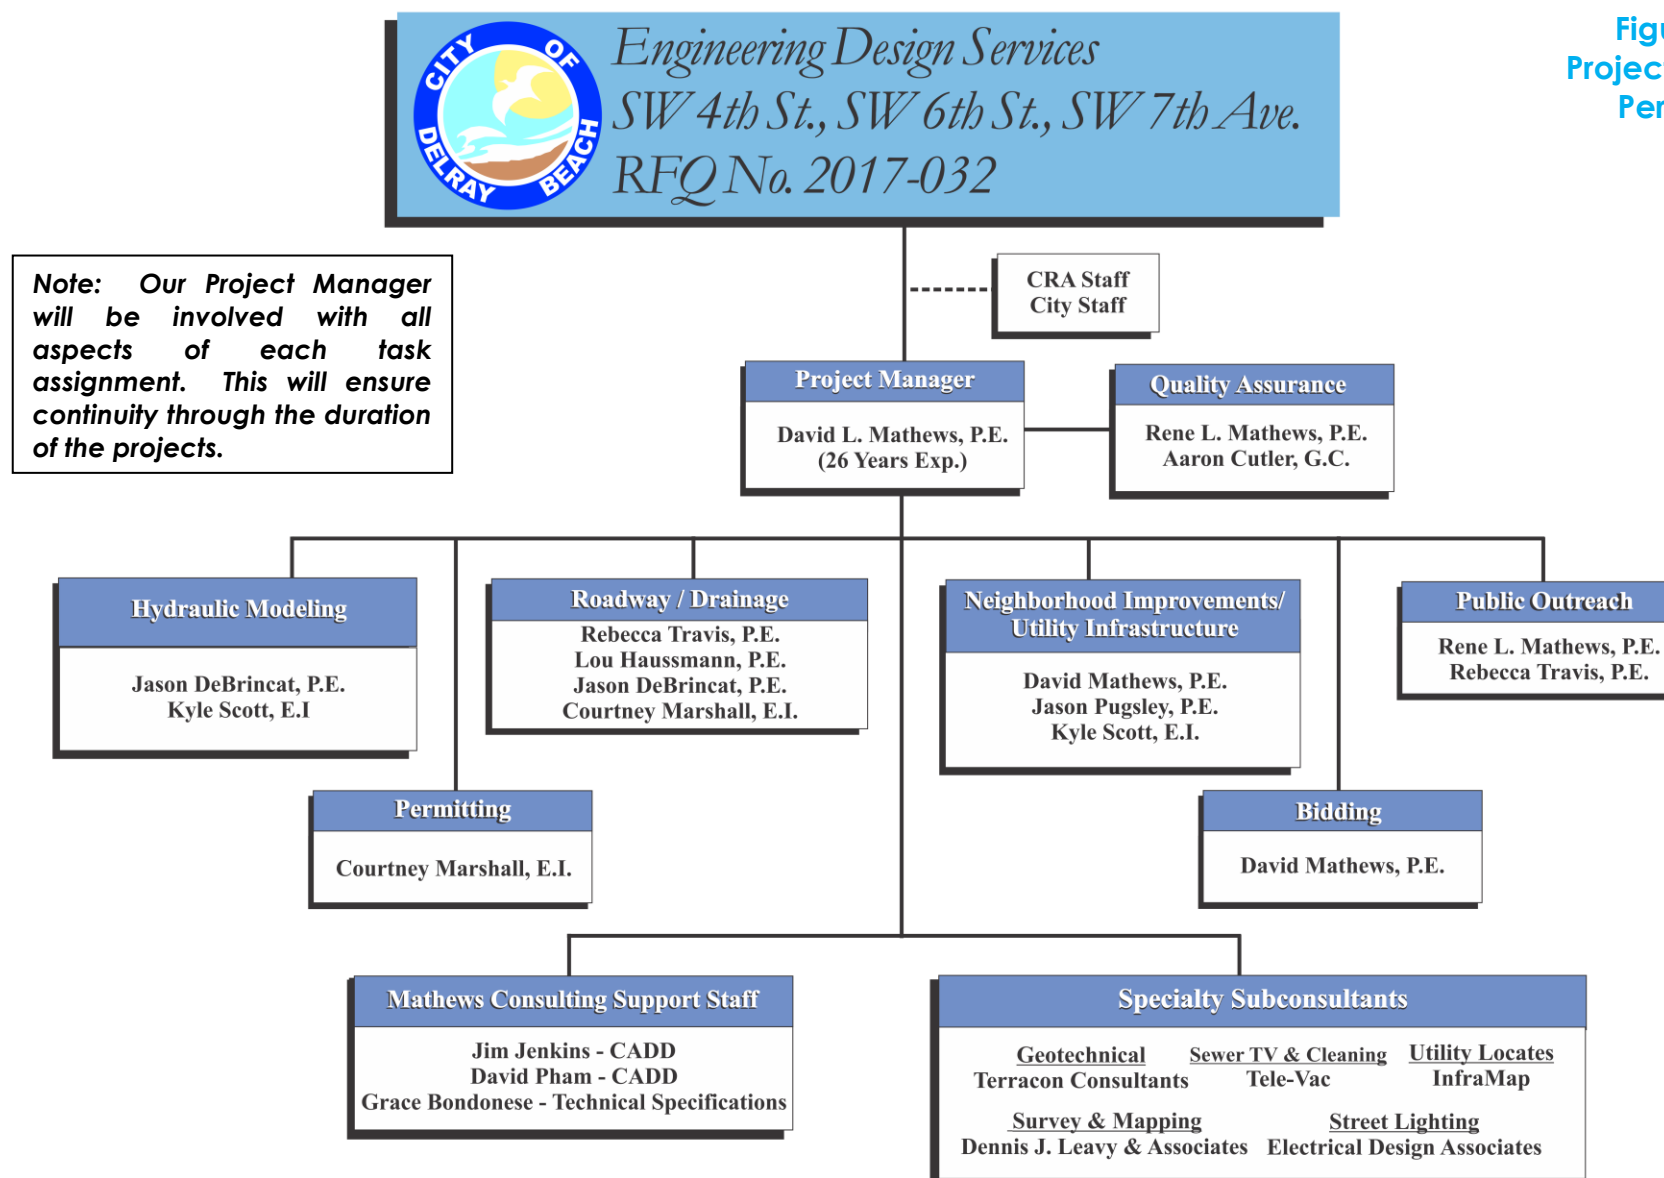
Figu
Projec
Per

CITY OF DELRAY BEACH

Engineering Design Services
SW 4th St., SW 6th St., SW 7th Ave.
RFQ No. 2017-032

Note: Our Project Manager will be involved with all aspects of each task assignment. This will ensure continuity through the duration of the projects.

CRA Staff
City Staff

Project Manager
David L. Mathews, P.E.
(26 Years Exp.)

Quality Assurance
Rene L. Mathews, P.E.
Aaron Cutler, G.C.

Hydraulic Modeling
Jason DeBrincat, P.E.
Kyle Scott, E.I

Roadway / Drainage
Rebecca Travis, P.E.
Lou Haussmann, P.E.
Jason DeBrincat, P.E.
Courtney Marshall, E.I.

Neighborhood Improvements/ Utility Infrastructure
David Mathews, P.E.
Jason Pugsley, P.E.
Kyle Scott, E.I.

Public Outreach
Rene L. Mathews, P.E.
Rebecca Travis, P.E.

Permitting
Courtney Marshall, E.I.

Bidding
David Mathews, P.E.

Mathews Consulting Support Staff
Jim Jenkins - CADD
David Pham - CADD
Grace Bondonese - Technical Specifications

Specialty Subconsultants
Geotechnical
Terracon Consultants
Sewer TV & Cleaning
Tele-Vac
Utility Locates
InfraMap
Survey & Mapping
Dennis J. Leavy & Associates
Street Lighting
Electrical Design Associates